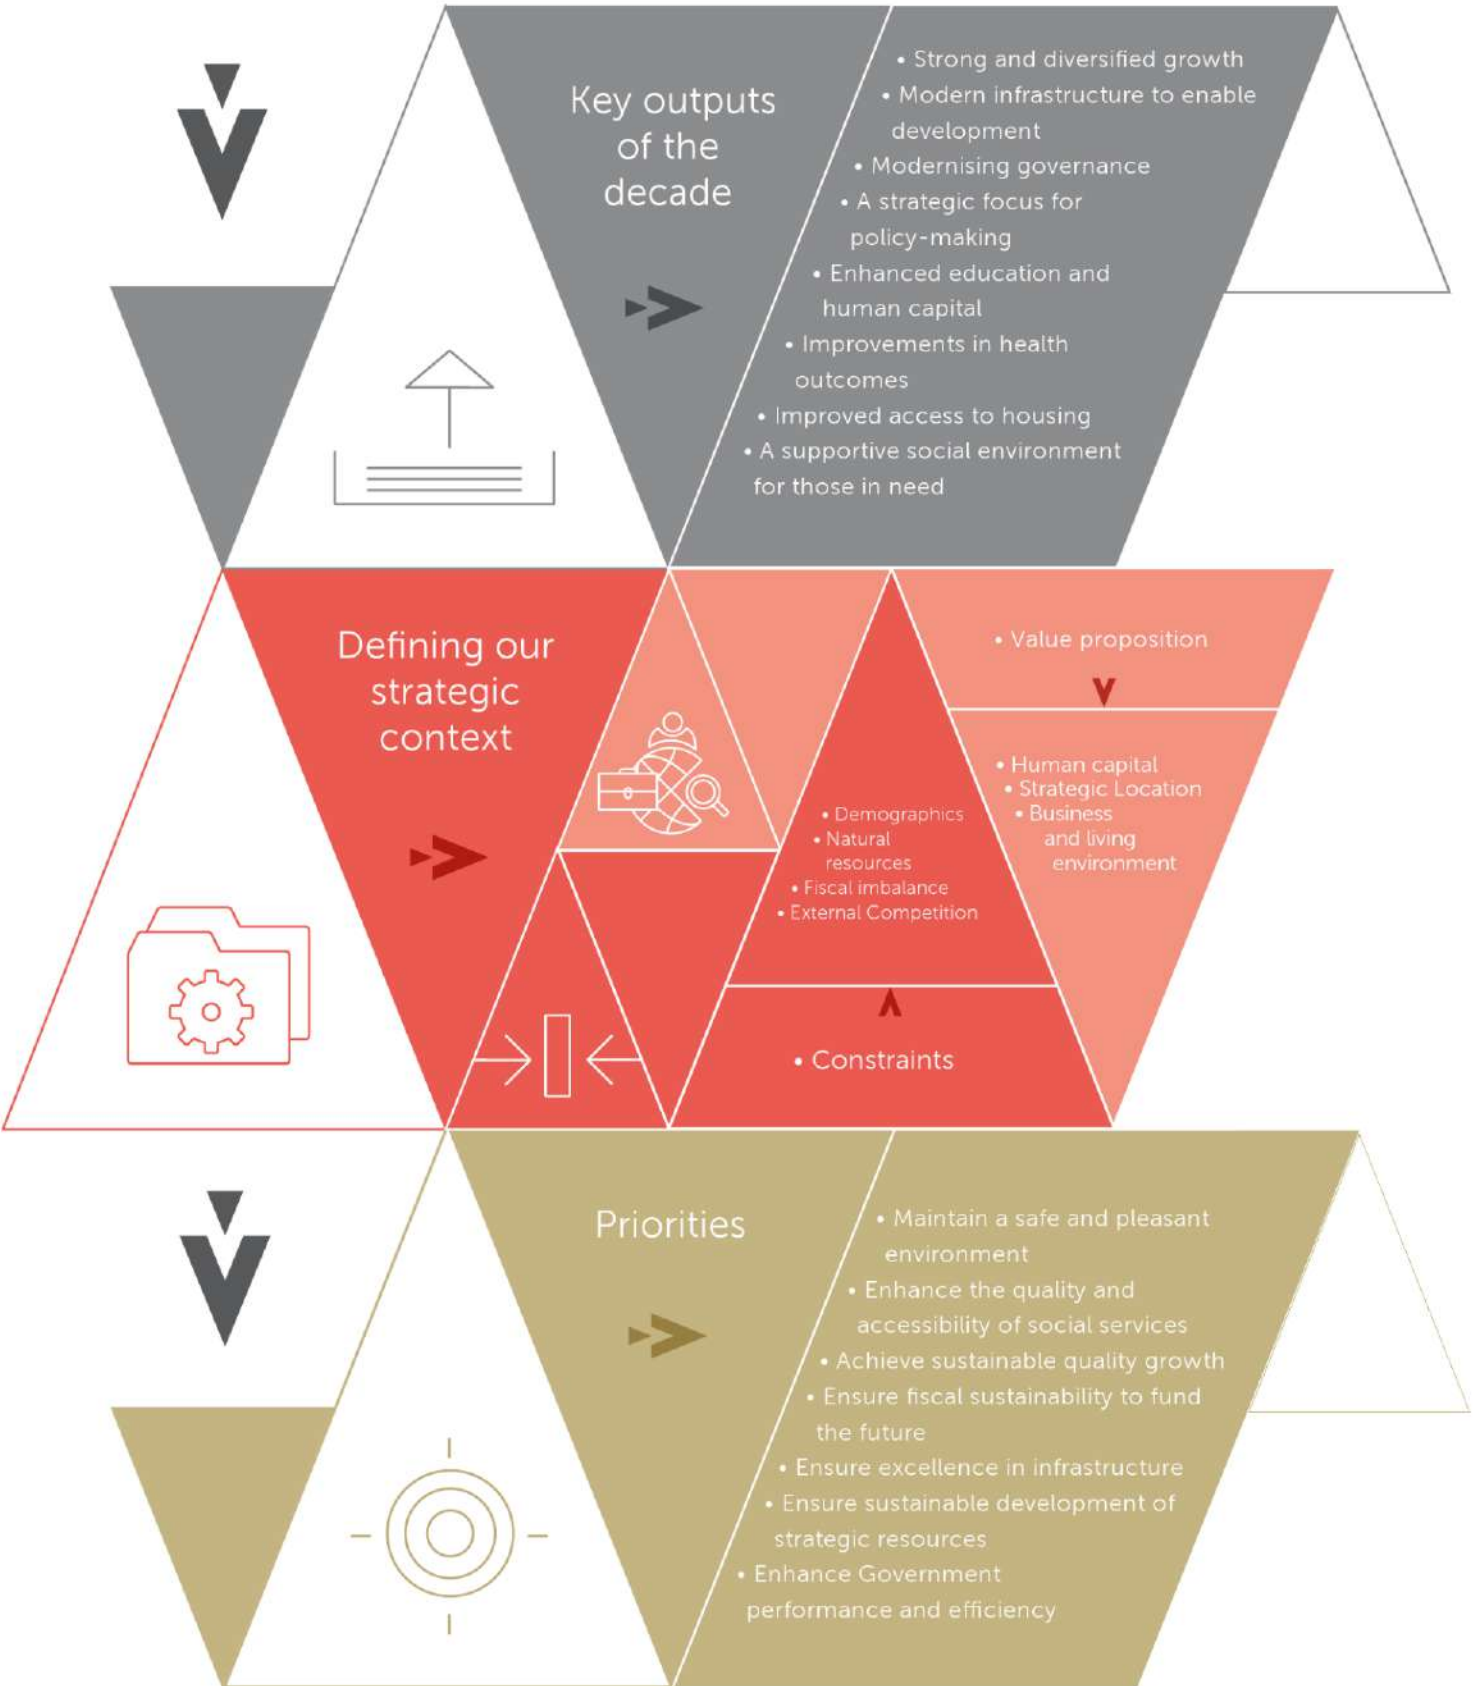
Key outputs of the decade

• Strong and diversified growth
• Modern infrastructure to enable development
• Modernising governance
• A strategic focus for policy-making
• Enhanced education and human capital
• Improvements in health outcomes
• Improved access to housing
• A supportive social environment for those in need

Defining our strategic context

• Value proposition

• Human capital
• Strategic Location
• Business and living environment

• Demographics
• Natural resources
• Fiscal imbalance
• External Competition

• Constraints

Priorities

• Maintain a safe and pleasant environment
• Enhance the quality and accessibility of social services
• Achieve sustainable quality growth
• Ensure fiscal sustainability to fund the future
• Ensure excellence in infrastructure
• Ensure sustainable development of strategic resources
• Enhance Government performance and efficiency